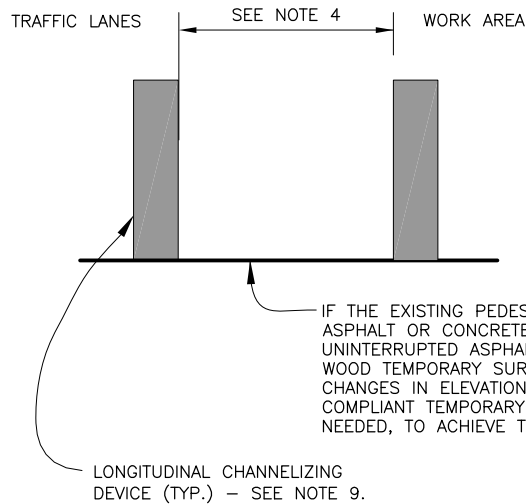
TRAFFIC LANES

SEE NOTE 4

WORK AREA

IF THE EXISTING PEDES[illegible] ASPHALT OR CONCRETE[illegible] UNINTERRUPTED ASPHA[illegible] WOOD TEMPORARY SUR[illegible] CHANGES IN ELEVATION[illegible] COMPLIANT TEMPORARY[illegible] NEEDED, TO ACHIEVE T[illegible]

LONGITUDINAL CHANNELIZING DEVICE (TYP.) – SEE NOTE 9.